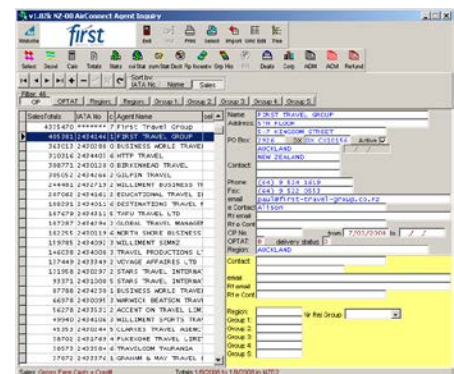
v1.02k NZ-00 AirConnect Agent Inquiry

first

Website Exit Print Select Import Edit Edit Free

Select Saved Care Totals Stats ovrStat pvrnStat Dedt Rp Graphics Rp Hs Deals Corp ADM ADM Refund

Sort by: IATA No. Name Sales

Filter: All

OP OPTAT Region Region Group 1 Group 2 Group 3 Group 4 Group 5

| SalesTotals | IATA No. | c | Agent Name |
|---|---|---|---|
| 4315470 | ******* | F | First Travel Group |
| 405361 | 2454144 | 1 | FIRST TRAVEL GROUP |
| 363013 | 2400286 | 8 | BUSINESS WORLD TRAVEL |
| 310316 | 2434403 | 8 | HTTP TRAVEL |
| 308771 | 2430123 | 8 | BIRKENHEAD TRAVEL |
| 285052 | 2434846 | 2 | GILPIN TRAVEL |
| 244481 | 2432719 | 2 | MILLIMENT BUSINESS TR |
| 207062 | 2404661 | 2 | EDUCATIONAL TRAVEL EX |
| 188291 | 2434011 | 6 | DESTINATIONS TRAVEL L |
| 167479 | 2431611 | 6 | FIRST TRAVEL LTD |
| 167347 | 2432186 | 1 | GLOBAL TRAVEL MANAGEM |
| 162255 | 2430119 | 4 | NORTH SHORE BUSINESS |
| 159785 | 2434093 | 2 | MILLIMENT SIMMS |
| 146038 | 2434006 | 3 | TRAVEL PRODUCTIONS LT |
| 137449 | 2433349 | 2 | VOYAGE AFFAIRES LTD |
| 121958 | 2430297 | 2 | STARS TRAVEL INTERNAT |
| 93371 | 2431308 | 5 | STARS TRAVEL INTERNAT |
| 87788 | 2432430 | 5 | BUSINESS WORLD TRAVEL |
| 66978 | 2430095 | 2 | WARWICK BEATSON TRAVE |
| 56278 | 2433531 | 2 | ACCENT ON TRAVEL LIMI |
| 49440 | 2434126 | 2 | MILLIMENT SPORTS TRAV |
| 45353 | 2430164 | 5 | CLARIES TRAVEL AGENC |
| 38702 | 2432749 | 4 | PUKEKOHE TRAVEL LIMIT |
| 36573 | 2433034 | 4 | TRAVELCOM TAURANGA |
| 27672 | 2433374 | 1 | GRAHAM & MAY TRAVEL L |

Name FIRST TRAVEL GROUP
Address 5TH FLOOR
5-7 KINGDOM STREET
PO Box 2478 PO Box CX10156 Active
AUCKLAND
NEW ZEALAND
Contact
Phone (64) 9 634 1610
Fax (64) 9 632 3653
email paul@first-travel-group.co.nz
Contact AT1SON
RI email
RI Contact
CP No. from 7/02/2004 to / /
OPTAT 0 delivery status 0
Region AUCKLAND
Contact
email
RI email
RI Contact
Region
Group 1
Group 2
Group 3
Group 4
Group 5
Ret Group

Sales: Gross Fare Cash + Credit    Totals 1/6/2000 to 1/10/2003